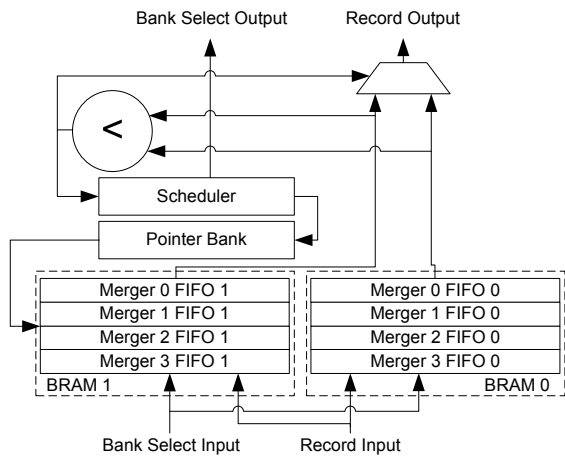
Bank Select Output

Record Output

<

Scheduler

Pointer Bank

Merger 0 FIFO 1
Merger 1 FIFO 1
Merger 2 FIFO 1
Merger 3 FIFO 1
BRAM 1

Merger 0 FIFO 0
Merger 1 FIFO 0
Merger 2 FIFO 0
Merger 3 FIFO 0
BRAM 0

Bank Select Input

Record Input